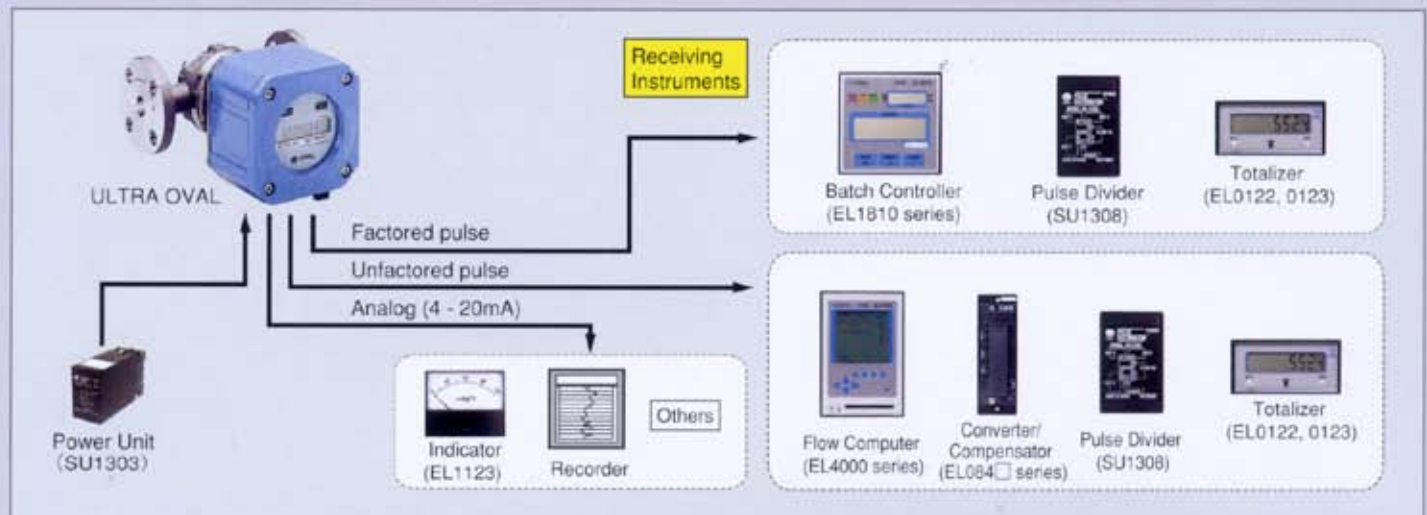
Receiving Instruments

ULTRA OVAL

Batch Controller
(EL1810 series)

Pulse Divider
(SU1308)

Totalizer
(EL0122, 0123)

Factored pulse

Unfactored pulse

Analog (4 - 20mA)

Power Unit
(SU1303)

Indicator
(EL1123)

Recorder

Others

Flow Computer
(EL4000 series)

Converter/
Compensator
(EL084□ series)

Pulse Divider
(SU1308)

Totalizer
(EL0122, 0123)